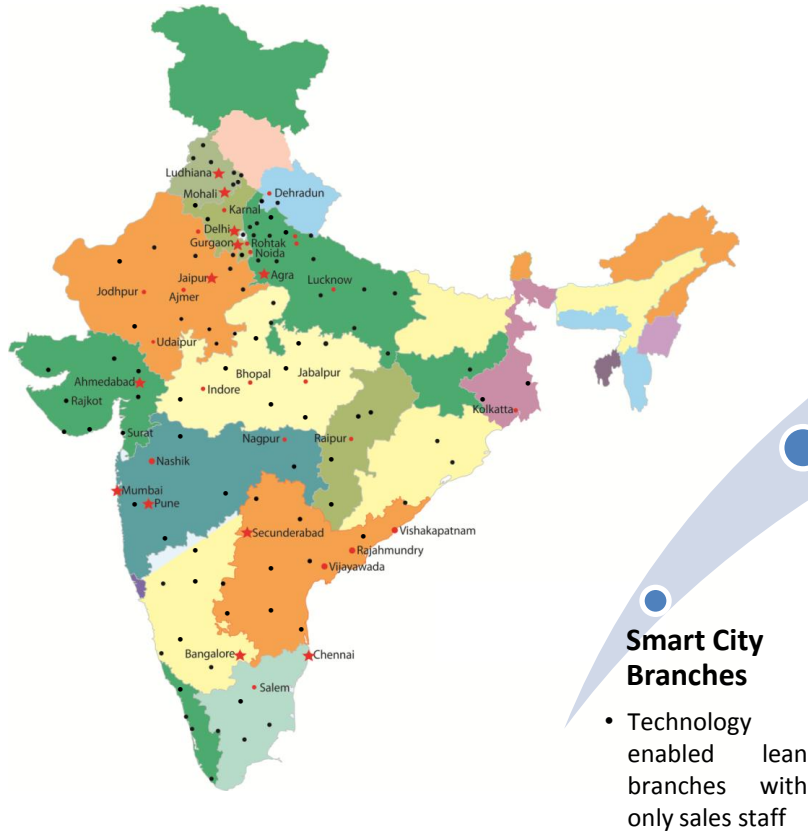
Ludhiana
Mohali
Dehradun
Karnal
Delhi
Gurgaon
Rohtak
Noida
Jaipur
Agra
Jodhpur
Ajmer
Lucknow
Udaipur
Bhopal
Jabalpur
Indore
Ahmedabad
Rajkot
Kolkatta
Surat
Nagpur
Raipur
Nashik
Mumbai
Pune
Secunderabad
Vishakapatnam
Rajahmundry
Vijayawada
Bangalore
Chennai
Salem

Smart City Branches

• Technology enabled lean branches with only sales staff